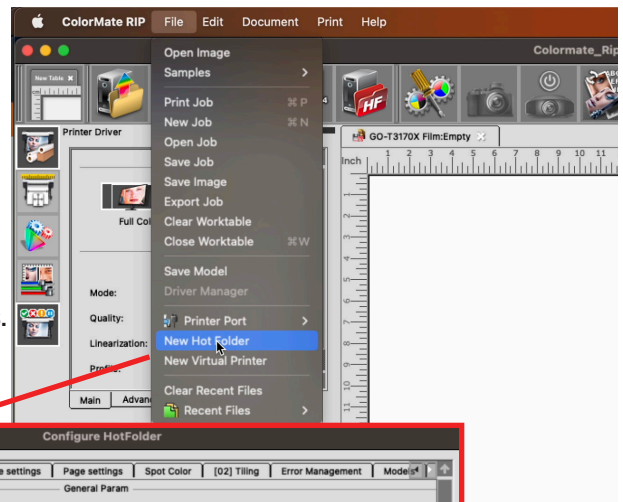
ColorMate RIP File Edit Document Print Help

Colormate_Rip

New Table

Printer Driver

Full Col

Mode:

Quality:

Linearization:

Profile:

Main Advan

Open Image
Samples
Print Job ⌘P
New Job ⌘N
Open Job
Save Job
Save Image
Export Job
Clear Worktable
Close Worktable ⌘W
Save Model
Driver Manager
Printer Port
New Hot Folder
New Virtual Printer
Clear Recent Files
Recent Files

HF

GO-T3170X Film:Empty

Inch 1 2 3 4 5 6 7 8 9 10 11

Configure HotFolder

e settings | Page settings | Spot Color | [02] Tiling | Error Management | Models

General Param